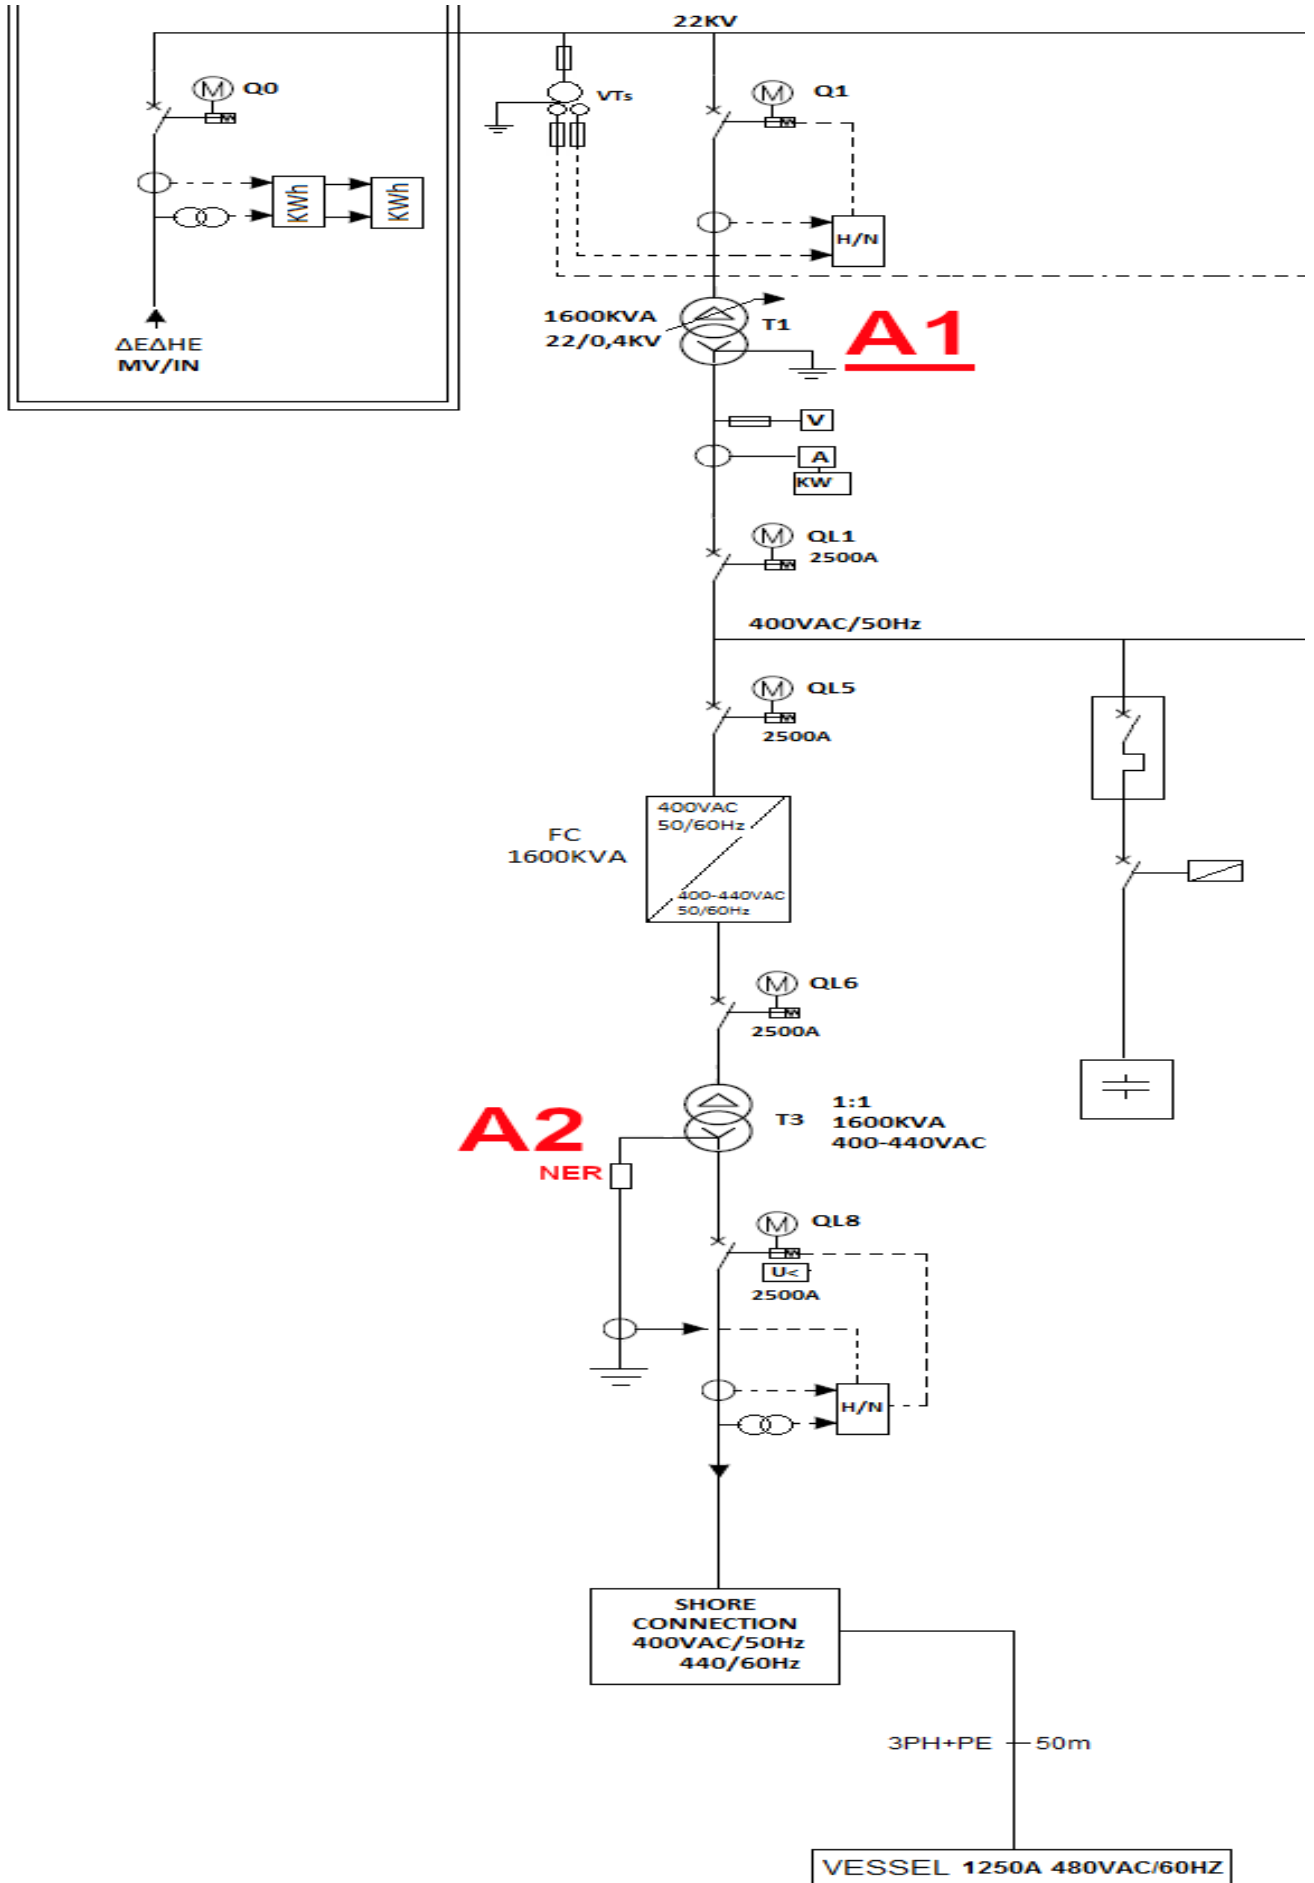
22KV

M Q0

KWh

KWh

ΔΕΔΗΕ
MV/IN

VTs

M Q1

H/N

1600KVA
22/0,4KV

T1

A1

V

A

KW

M QL1
2500A

400VAC/50Hz

M QL5
2500A

FC
1600KVA

400VAC
50/60Hz

400-440VAC
50/60Hz

M QL6
2500A

A2

NER

T3

1:1
1600KVA
400-440VAC

M QL8

U<
2500A

H/N

SHORE CONNECTION 400VAC/50Hz 440/60Hz

3PH+PE 50m

VESSEL 1250A 480VAC/60HZ